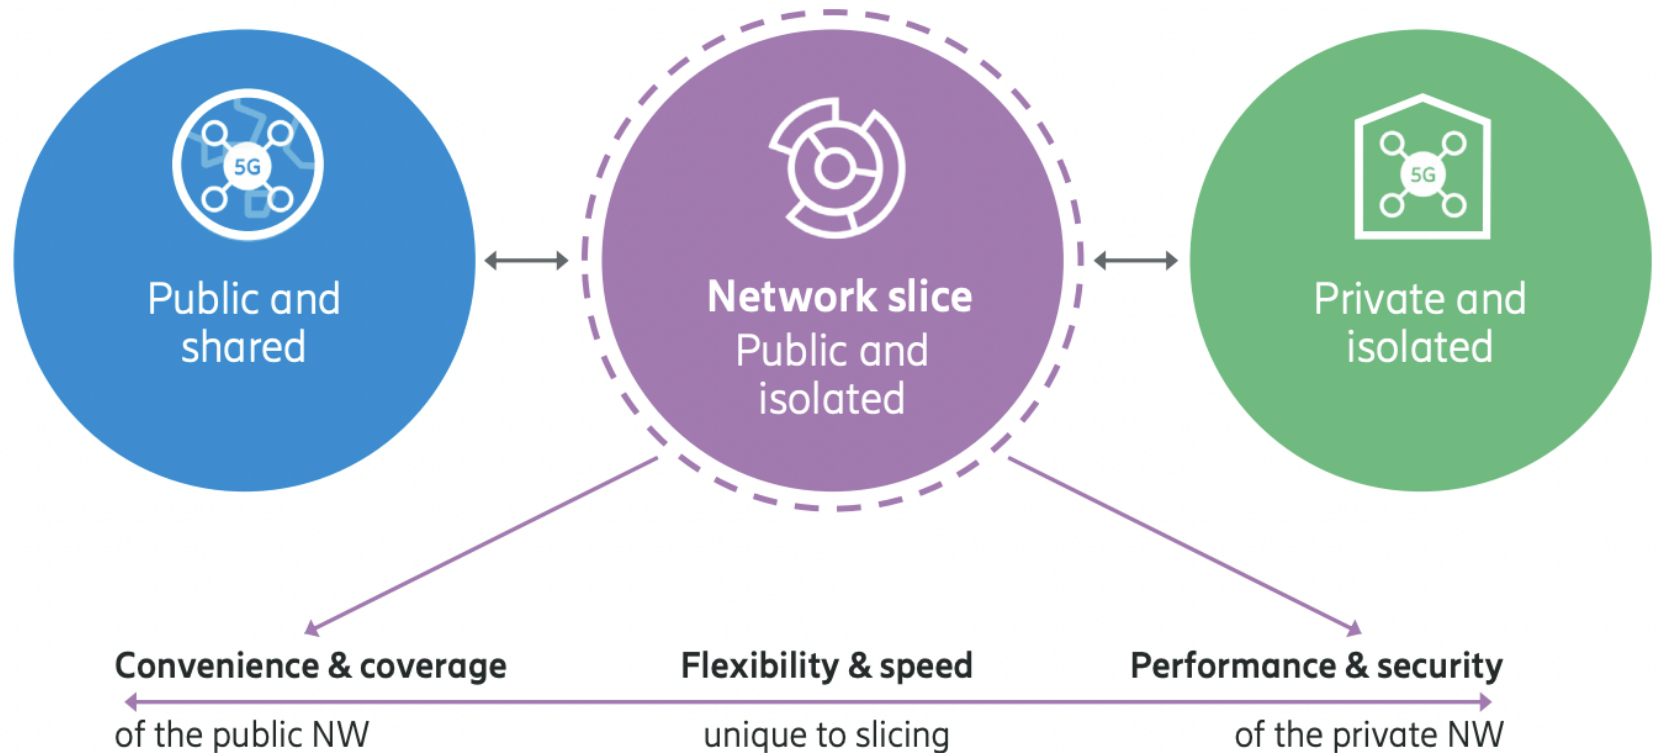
5G

Public and shared

Network slice
Public and isolated

5G

Private and isolated

Convenience & coverage

Flexibility & speed

Performance & security

of the public NW

unique to slicing

of the private NW